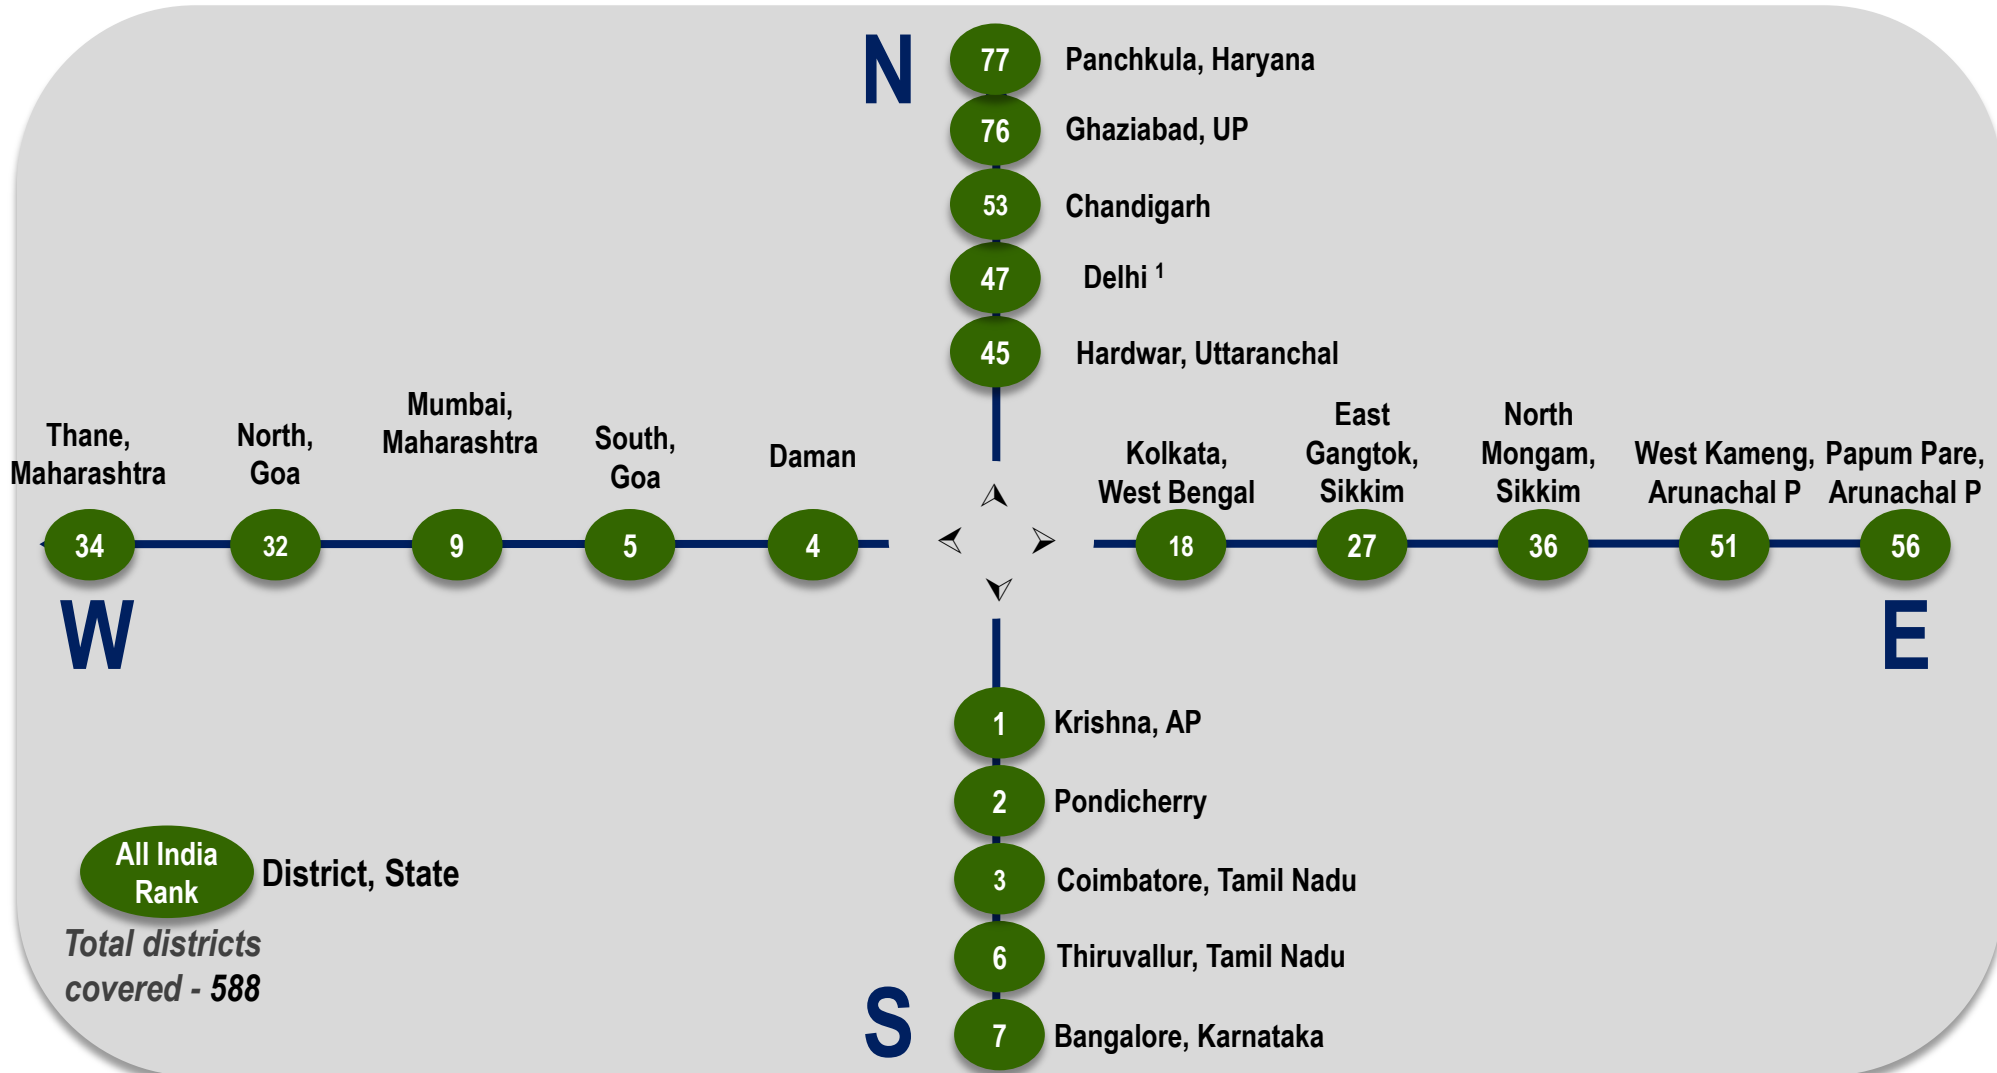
N

77 Panchkula, Haryana

76 Ghaziabad, UP

53 Chandigarh

47 Delhi $^1$

45 Hardwar, Uttaranchal

Thane, Maharashtra 34

North, Goa 32

Mumbai, Maharashtra 9

South, Goa 5

Daman 4

W

Kolkata, West Bengal 18

East Gangtok, Sikkim 27

North Mongam, Sikkim 36

West Kameng, Arunachal P 51

Papum Pare, Arunachal P 56

E

1 Krishna, AP

2 Pondicherry

3 Coimbatore, Tamil Nadu

6 Thiruvallur, Tamil Nadu

7 Bangalore, Karnataka

S

All India Rank District, State

Total districts covered - 588